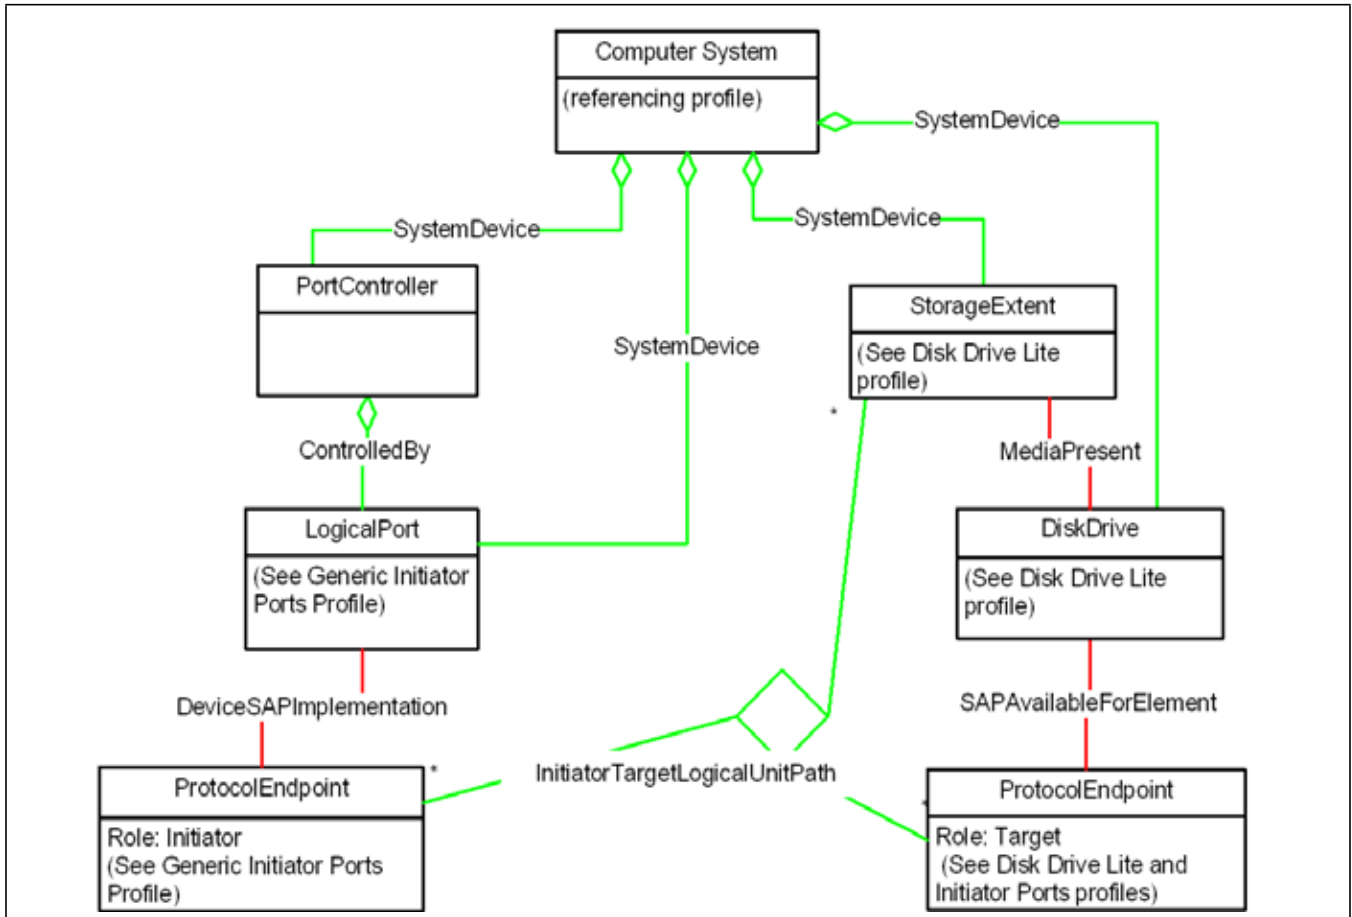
Computer System
(referencing profile)

SystemDevice

SystemDevice

SystemDevice

PortController

SystemDevice

StorageExtent
(See Disk Drive Lite profile)

*

ControlledBy

MediaPresent

LogicalPort
(See Generic Initiator Ports Profile)

DiskDrive
(See Disk Drive Lite profile)

DeviceSAPImplementation

SAPAvailableForElement

ProtocolEndpoint
Role: Initiator
(See Generic Initiator Ports Profile)

*

InitiatorTargetLogicalUnitPath

*

ProtocolEndpoint
Role: Target
(See Disk Drive Lite and Initiator Ports profiles)